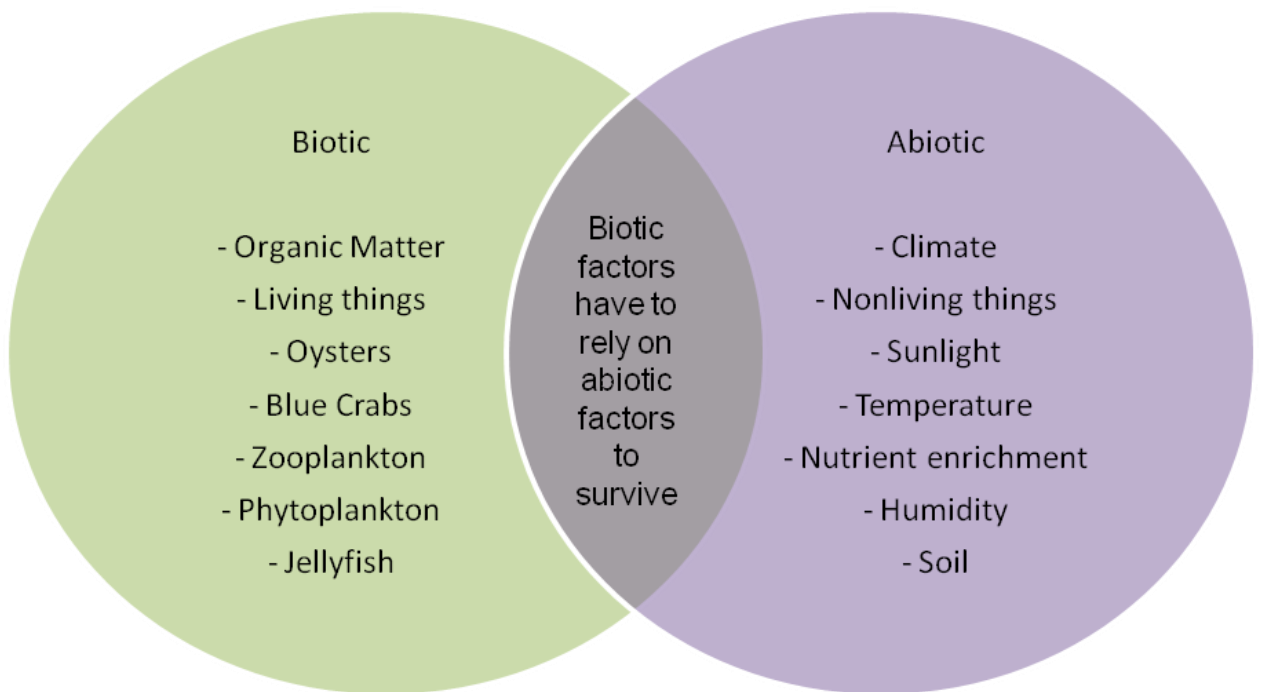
Biotic

- Organic Matter
- Living things
- Oysters
- Blue Crabs
- Zooplankton
- Phytoplankton
- Jellyfish

Biotic factors have to rely on abiotic factors to survive

Abiotic

- Climate
- Nonliving things
- Sunlight
- Temperature
- Nutrient enrichment
- Humidity
- Soil